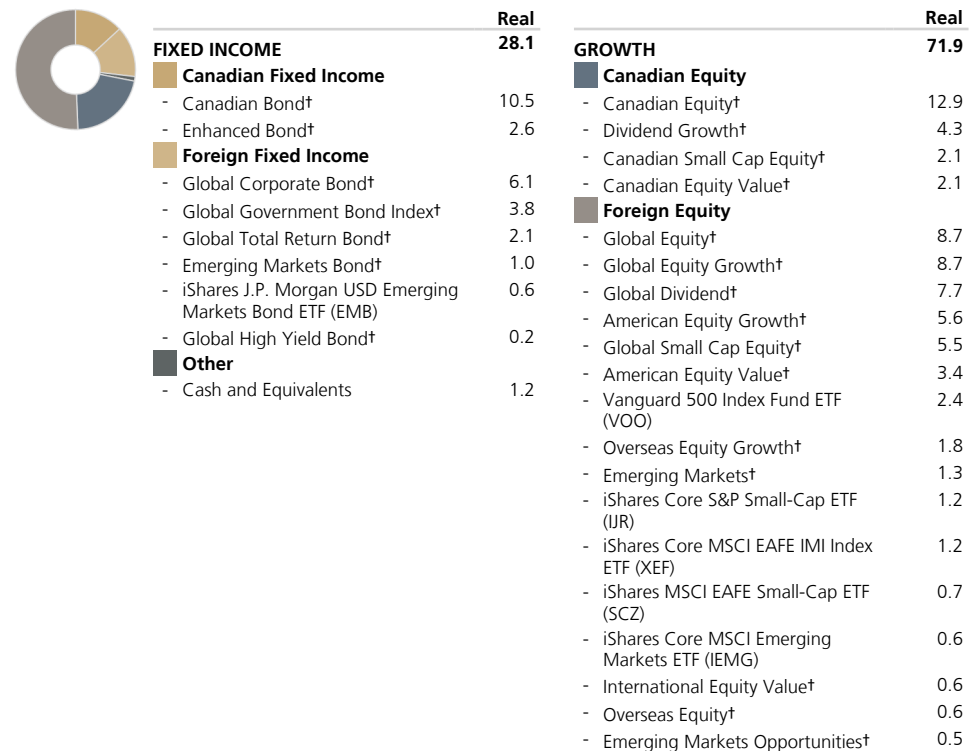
| | Real |
|---|---|
| **FIXED INCOME** | **28.1** |
| **Canadian Fixed Income** | |
| - Canadian Bond† | 10.5 |
| - Enhanced Bond† | 2.6 |
| **Foreign Fixed Income** | |
| - Global Corporate Bond† | 6.1 |
| - Global Government Bond Index† | 3.8 |
| - Global Total Return Bond† | 2.1 |
| - Emerging Markets Bond† | 1.0 |
| - iShares J.P. Morgan USD Emerging Markets Bond ETF (EMB) | 0.6 |
| - Global High Yield Bond† | 0.2 |
| **Other** | |
| - Cash and Equivalents | 1.2 |

| | Real |
|---|---|
| **GROWTH** | **71.9** |
| **Canadian Equity** | |
| - Canadian Equity† | 12.9 |
| - Dividend Growth† | 4.3 |
| - Canadian Small Cap Equity† | 2.1 |
| - Canadian Equity Value† | 2.1 |
| **Foreign Equity** | |
| - Global Equity† | 8.7 |
| - Global Equity Growth† | 8.7 |
| - Global Dividend† | 7.7 |
| - American Equity Growth† | 5.6 |
| - Global Small Cap Equity† | 5.5 |
| - American Equity Value† | 3.4 |
| - Vanguard 500 Index Fund ETF (VOO) | 2.4 |
| - Overseas Equity Growth† | 1.8 |
| - Emerging Markets† | 1.3 |
| - iShares Core S&P Small-Cap ETF (IJR) | 1.2 |
| - iShares Core MSCI EAFE IMI Index ETF (XEF) | 1.2 |
| - iShares MSCI EAFE Small-Cap ETF (SCZ) | 0.7 |
| - iShares Core MSCI Emerging Markets ETF (IEMG) | 0.6 |
| - International Equity Value† | 0.6 |
| - Overseas Equity† | 0.6 |
| - Emerging Markets Opportunities† | 0.5 |